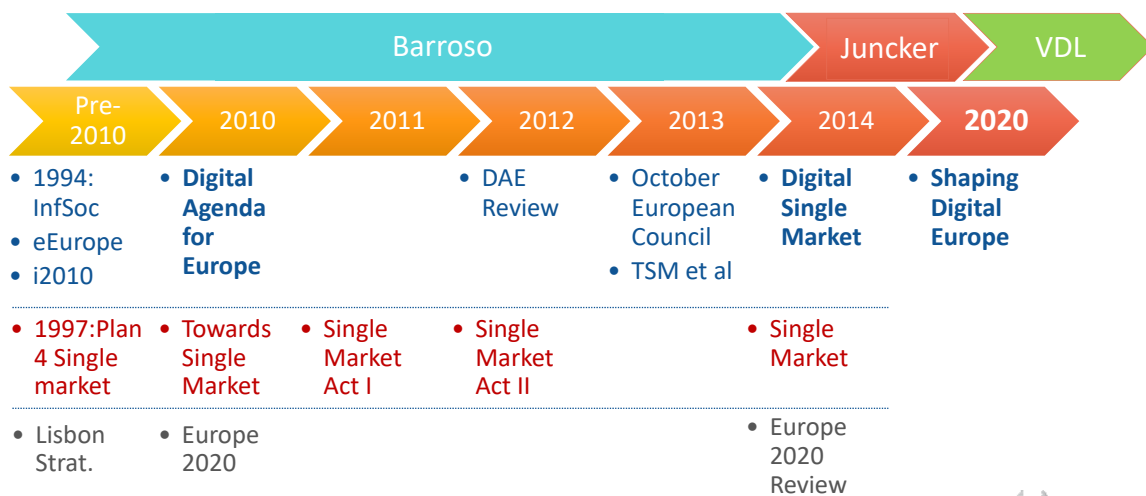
Barroso

Juncker

VDL

Pre-2010

2010

2011

2012

2013

2014

2020

• 1994: InfSoc
• eEurope
• i2010

• Digital Agenda for Europe

• DAE Review

• October European Council
• TSM et al

• Digital Single Market

• Shaping Digital Europe

• 1997:Plan 4 Single market

• Towards Single Market

• Single Market Act I

• Single Market Act II

• Single Market

• Lisbon Strat.

• Europe 2020

• Europe 2020 Review